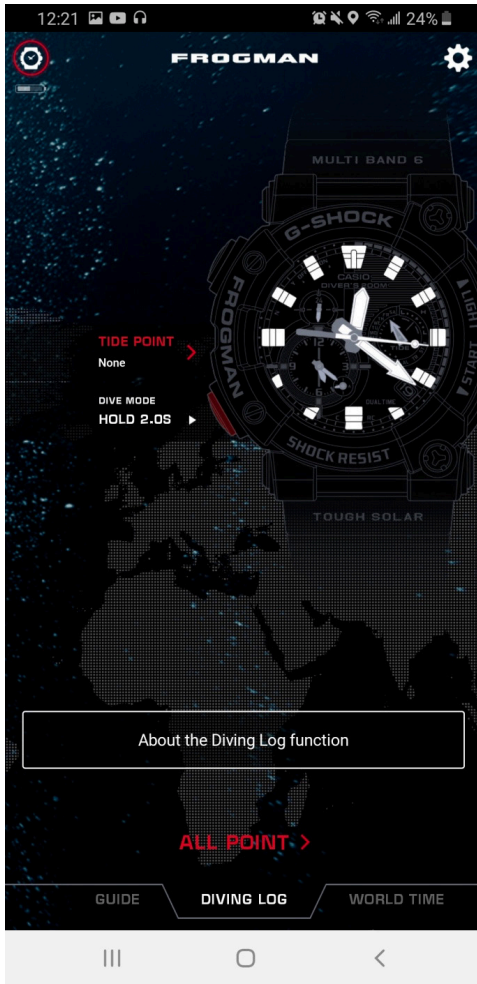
12:21 24%

FROGMAN

MULTI BAND 6

G-SHOCK

CASIO
DIVER'S 200M

FROGMAN

LIGHT

START

DUALTIME

SHOCK RESIST

TOUGH SOLAR

TIDE POINT
None

DIVE MODE
HOLD 2.0S

About the Diving Log function

ALL POINT

GUIDE

DIVING LOG

WORLD TIME